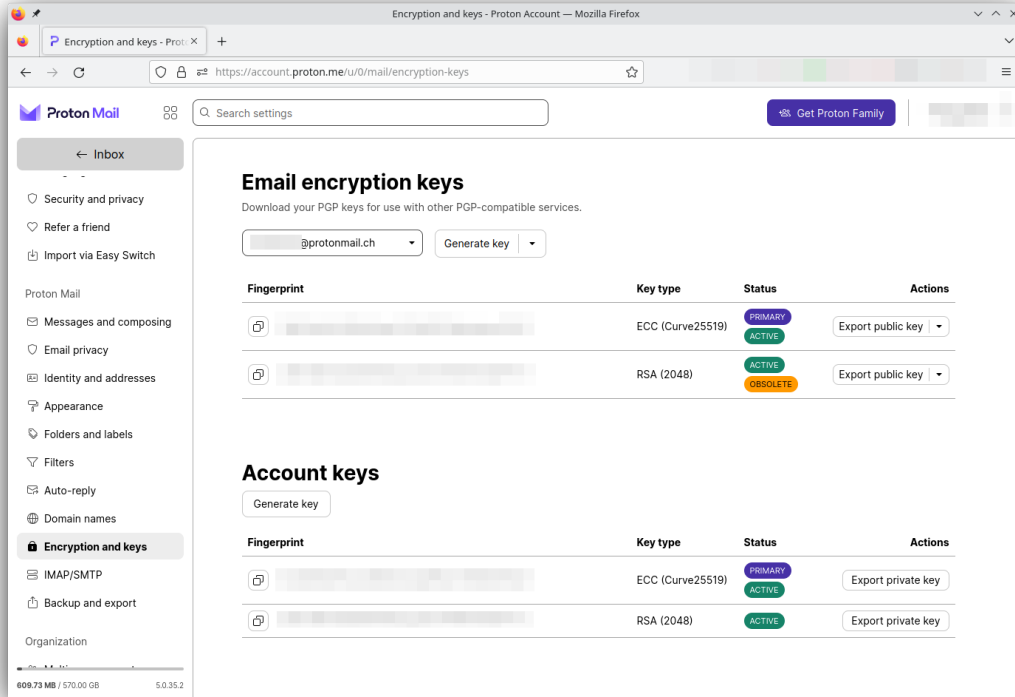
Encryption and keys - Proton Account — Mozilla Firefox

Encryption and keys - Prot

https://account.proton.me/u/0/mail/encryption-keys

Proton Mail

Search settings

Get Proton Family

← Inbox

Security and privacy

Refer a friend

Import via Easy Switch

Proton Mail

Messages and composing

Email privacy

Identity and addresses

Appearance

Folders and labels

Filters

Auto-reply

Domain names

Encryption and keys

IMAP/SMTP

Backup and export

Organization

609.73 MB / 570.00 GB 5.0.35.2

Email encryption keys

Download your PGP keys for use with other PGP-compatible services.

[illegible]@protonmail.ch

Generate key

| Fingerprint | Key type | Status | Actions |
|---|---|---|---|
| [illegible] | ECC (Curve25519) | PRIMARY ACTIVE | Export public key |
| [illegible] | RSA (2048) | ACTIVE OBSOLETE | Export public key |

Account keys

Generate key

| Fingerprint | Key type | Status | Actions |
|---|---|---|---|
| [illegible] | ECC (Curve25519) | PRIMARY ACTIVE | Export private key |
| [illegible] | RSA (2048) | ACTIVE | Export private key |